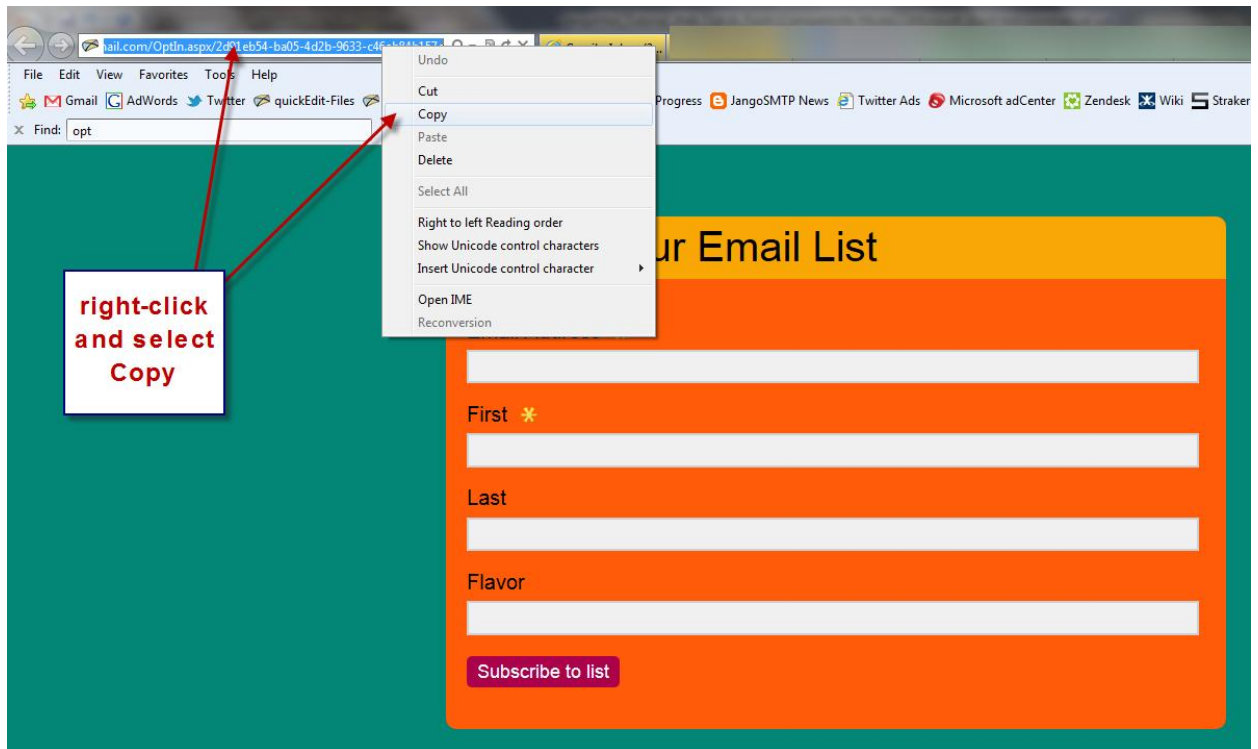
ail.com/OptIn.aspx/2d01eb54-ba05-4d2b-9633-c4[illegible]

File Edit View Favorites Tools Help

Gmail AdWords Twitter quickEdit-Files Progress JangoSMTP News Twitter Ads Microsoft adCenter Zendesk Wiki Straker

Find: opt

Undo
Cut
Copy
Paste
Delete
Select All
Right to left Reading order
Show Unicode control characters
Insert Unicode control character
Open IME
Reconversion

right-click and select Copy

ur Email List

First *

Last

Flavor

Subscribe to list